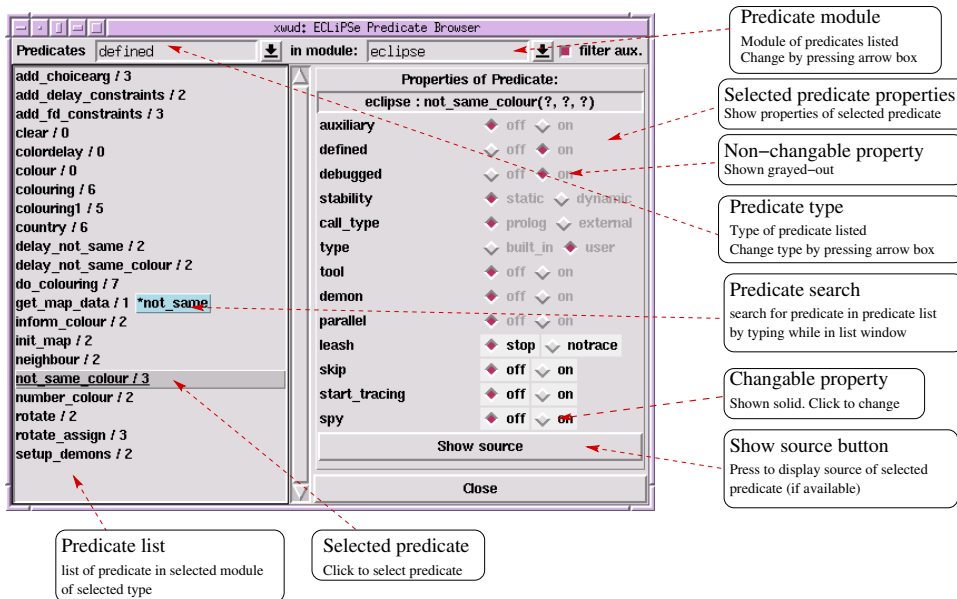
xwud: ECLiPSe Predicate Browser

Predicates defined in module: eclipse filter aux.

add_choicearg / 3
add_delay_constraints / 2
add_fd_constraints / 3
clear / 0
colordelay / 0
colour / 0
colouring / 6
colouring1 / 5
country / 6
delay_not_same / 2
delay_not_same_colour / 2
do_colouring / 7
get_map_data / 1 *not_same
inform_colour / 2
init_map / 2
neighbour / 2
not_same_colour / 3
number_colour / 2
rotate / 2
rotate_assign / 3
setup_demons / 2

Properties of Predicate:
eclipse : not_same_colour(?, ?, ?)

| | | |
|---|---|---|
| auxiliary | off | on |
| defined | off | on |
| debugged | off | on |
| stability | static | dynamic |
| call_type | prolog | external |
| type | built_in | user |
| tool | off | on |
| demon | off | on |
| parallel | off | on |
| leash | stop | notrace |
| skip | off | on |
| start_tracing | off | on |
| spy | off | on |

Show source

Close

Predicate module
Module of predicates listed
Change by pressing arrow box

Selected predicate properties
Show properties of selected predicate

Non−changable property
Shown grayed−out

Predicate type
Type of predicate listed
Change type by pressing arrow box

Predicate search
search for predicate in predicate list by typing while in list window

Changable property
Shown solid. Click to change

Show source button
Press to display source of selected predicate (if available)

Predicate list
list of predicate in selected module of selected type

Selected predicate
Click to select predicate